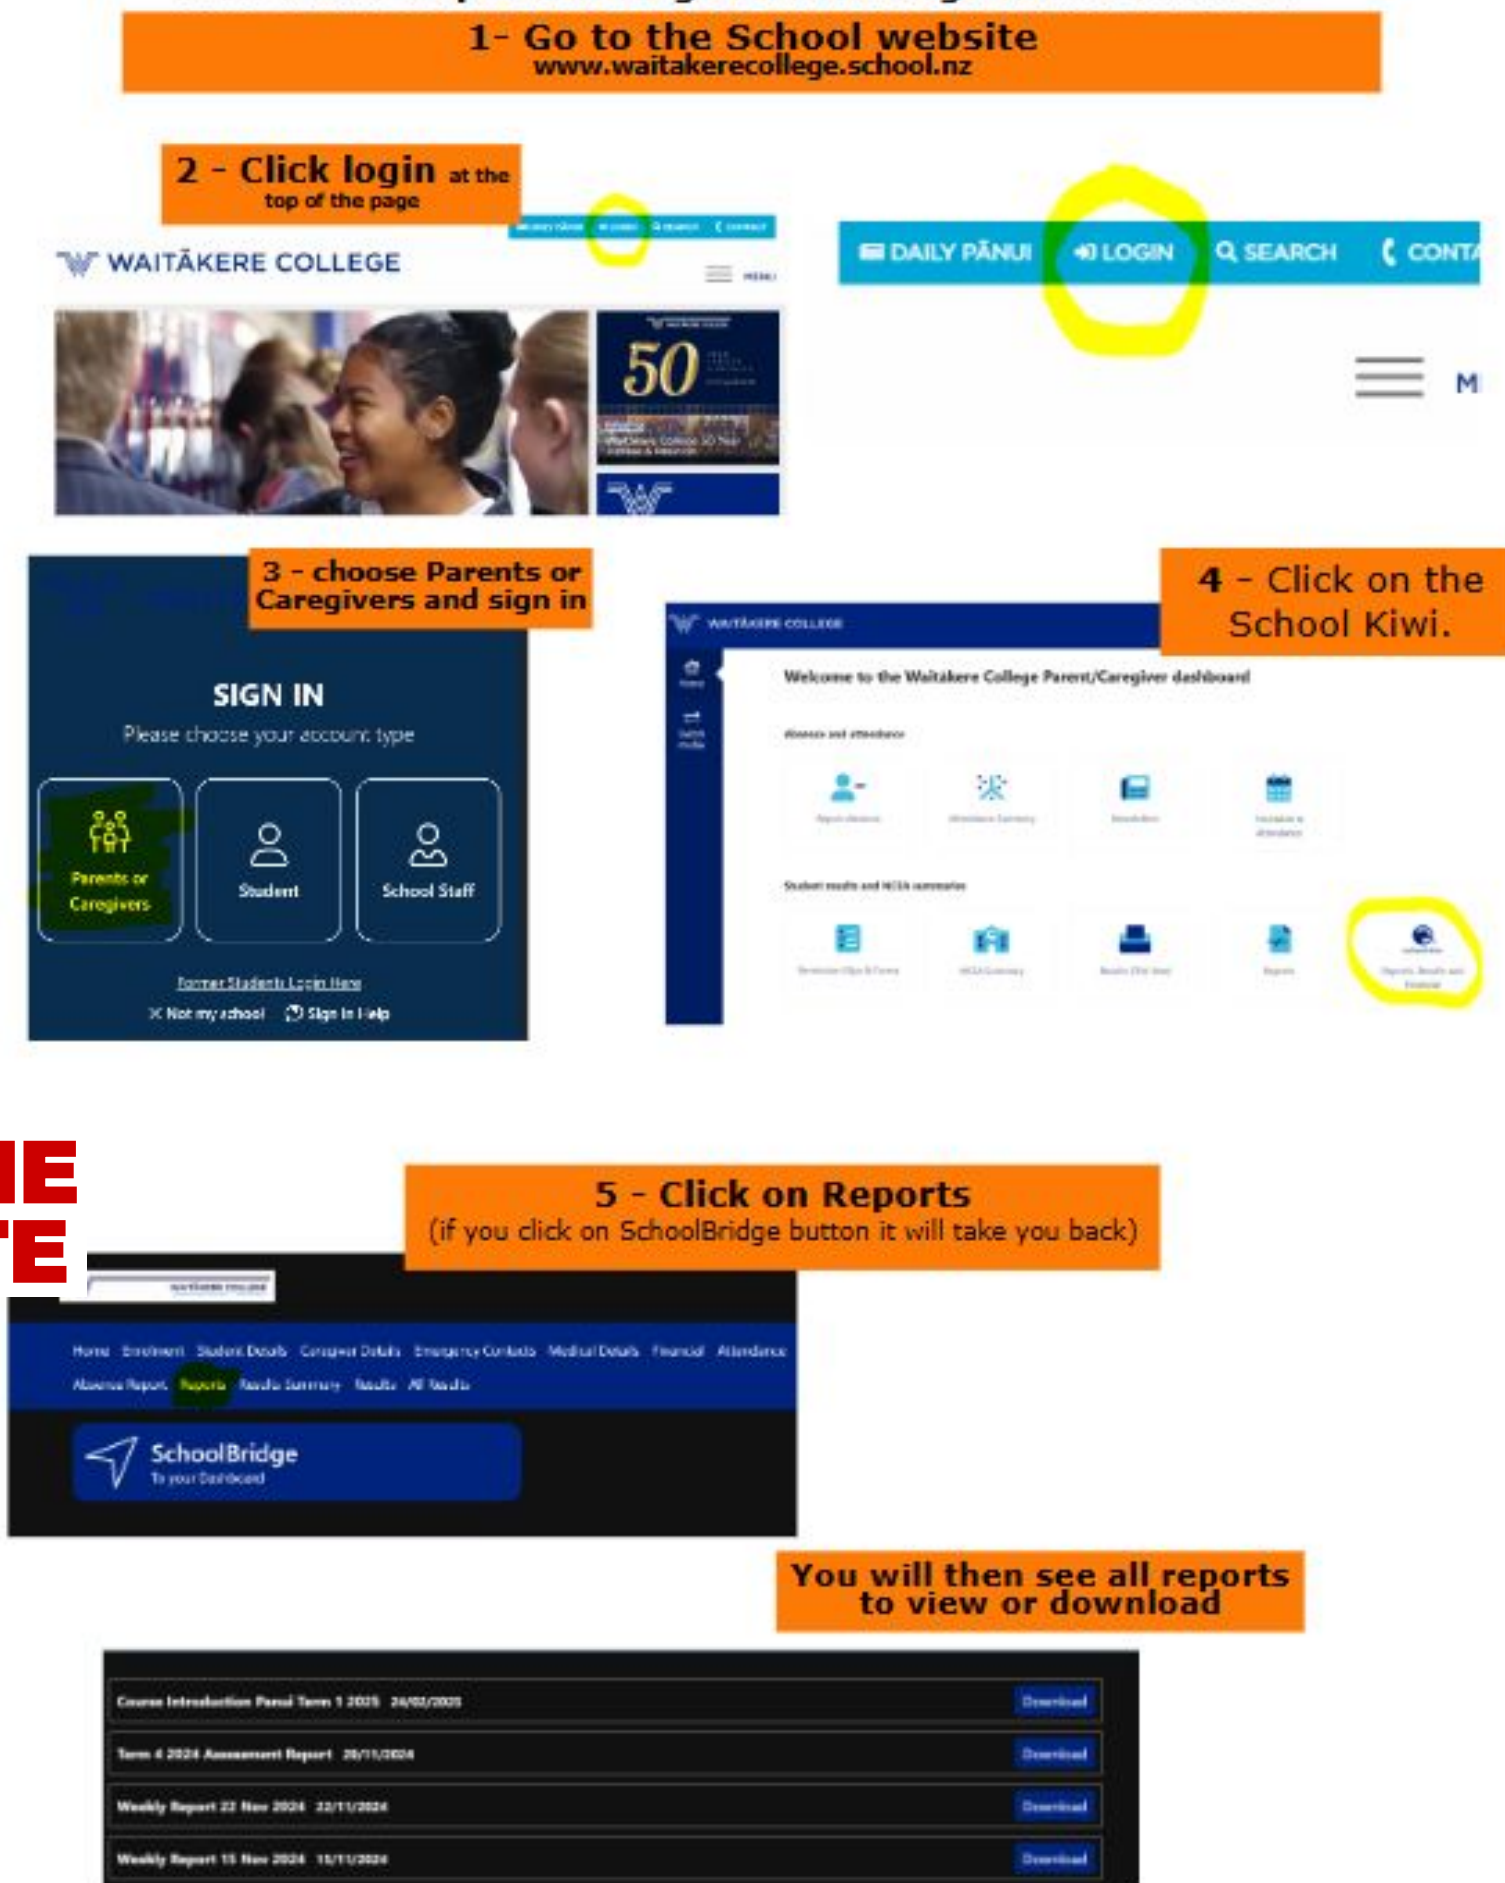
1- Go to the School website
www.waitakerecollege.school.nz

2 - Click login at the top of the page

WAITĀKERE COLLEGE

MENU

50

DAILY PĀNUI LOGIN SEARCH CONTA

M

3 - choose Parents or Caregivers and sign in

SIGN IN
Please choose your account type

Parents or Caregivers

Student

School Staff

Former Students Login Here

Not my school Sign In Help

4 - Click on the School Kiwi.

WAITĀKERE COLLEGE

Welcome to the Waitākere College Parent/Caregiver dashboard

Absences and attendance

Student results and NCEA summaries

IE
TE

5 - Click on Reports
(if you click on SchoolBridge button it will take you back)

Home Enrolment Student Details Caregiver Details Emergency Contacts Medical Details Financial Attendance
Absence Report Reports Results Summary Results All Results

SchoolBridge
To your Dashboard

You will then see all reports to view or download

| | |
|---|---|
| Course Introduction Panui Term 1 2025 24/02/2025 | Download |
| Term 4 2024 Assessment Report 20/11/2024 | Download |
| Weekly Report 22 Nov 2024 22/11/2024 | Download |
| Weekly Report 15 Nov 2024 15/11/2024 | Download |